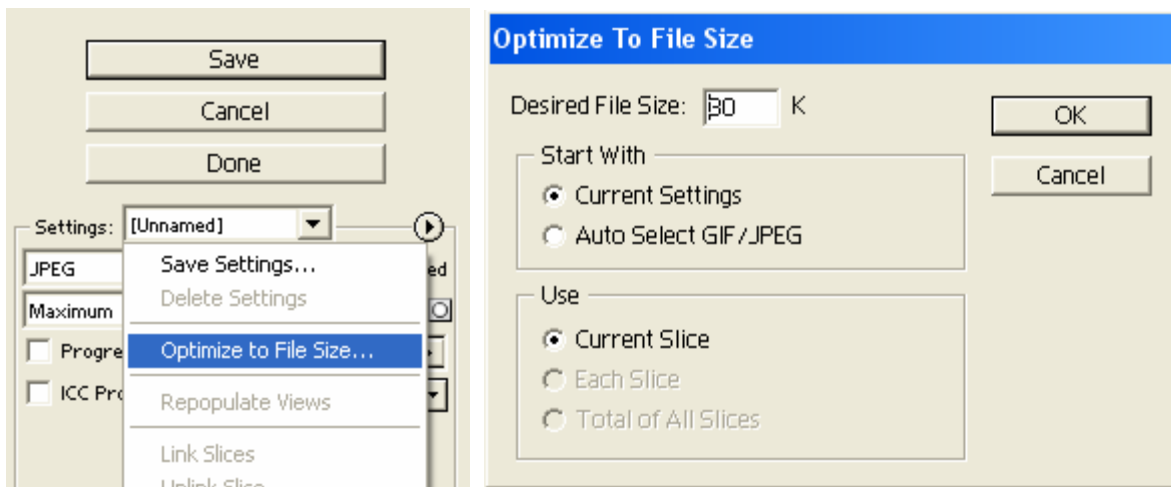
Save

Cancel

Done

Settings: [Unnamed]

JPEG

Maximum

Progre

ICC Pro

ed

Save Settings...
Delete Settings
Optimize to File Size...
Repopulate Views
Link Slices
Unlink Slice

Optimize To File Size

Desired File Size: 30 K

OK

Cancel

Start With
Current Settings
Auto Select GIF/JPEG

Use
Current Slice
Each Slice
Total of All Slices